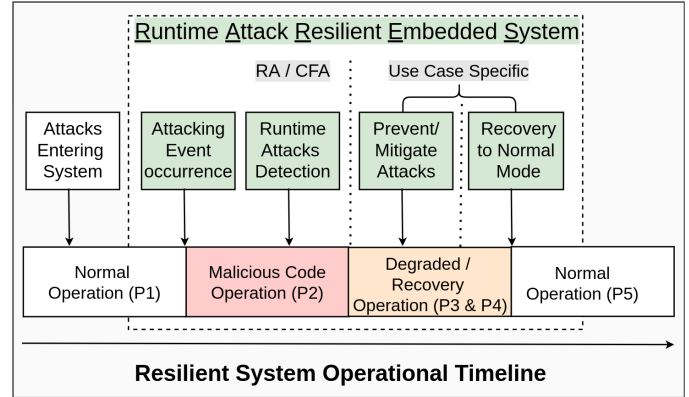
Runtime Attack Resilient Embedded System

RA / CFA

Use Case Specific

Attacks Entering System

Attacking Event occurrence

Runtime Attacks Detection

Prevent/ Mitigate Attacks

Recovery to Normal Mode

Normal Operation (P1)

Malicious Code Operation (P2)

Degraded / Recovery Operation (P3 & P4)

Normal Operation (P5)

Resilient System Operational Timeline